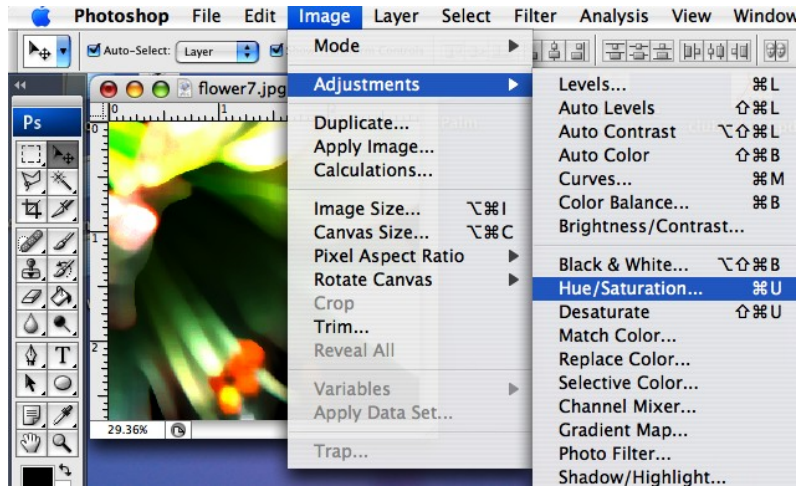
Photoshop File Edit Image Layer Select Filter Analysis View Window

Auto-Select: Layer

flower7.jpg

Ps

29.36%

Mode
Adjustments
Duplicate...
Apply Image...
Calculations...
Image Size... ⌥⌘I
Canvas Size... ⌥⌘C
Pixel Aspect Ratio
Rotate Canvas
Crop
Trim...
Reveal All
Variables
Apply Data Set...
Trap...

Levels... ⌘L
Auto Levels ⇧⌘L
Auto Contrast ⌥⇧⌘L
Auto Color ⇧⌘B
Curves... ⌘M
Color Balance... ⌘B
Brightness/Contrast...
Black & White... ⌥⇧⌘B
Hue/Saturation... ⌘U
Desaturate ⇧⌘U
Match Color...
Replace Color...
Selective Color...
Channel Mixer...
Gradient Map...
Photo Filter...
Shadow/Highlight...